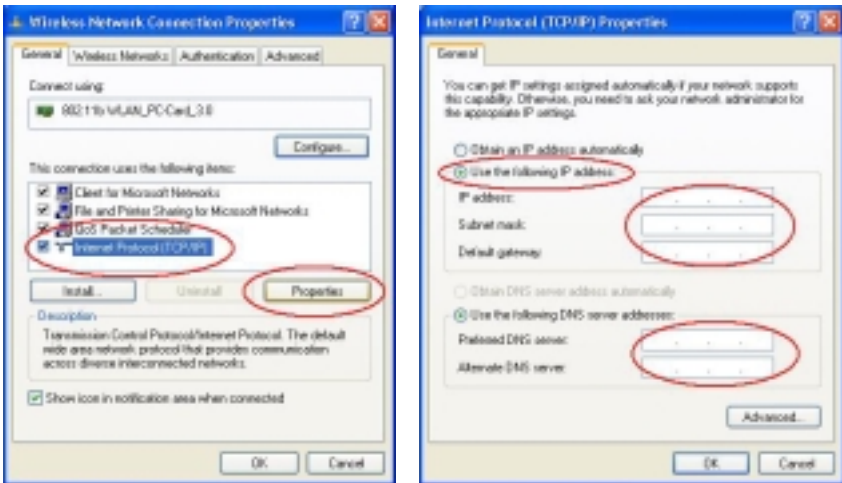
Wireless Network Connection Properties

General | Wireless Networks | Authentication | Advanced

Connect using:

802.11b WLAN_PC-Card_3.0

Configure...

This connection uses the following items:

Client for Microsoft Networks
File and Printer Sharing for Microsoft Networks
QoS Packet Scheduler
Internet Protocol (TCP/IP)

Install... | Uninstall | Properties

Description

Transmission Control Protocol/Internet Protocol. The default wide area network protocol that provides communication across diverse interconnected networks.

Show icon in notification area when connected

OK | Cancel

Internet Protocol (TCP/IP) Properties

General

You can get IP settings assigned automatically if your network supports this capability. Otherwise, you need to ask your network administrator for the appropriate IP settings.

Obtain an IP address automatically
Use the following IP address:

IP address:
Subnet mask:
Default gateway:

Obtain DNS server address automatically
Use the following DNS server addresses:

Preferred DNS server:
Alternate DNS server:

Advanced...

OK | Cancel